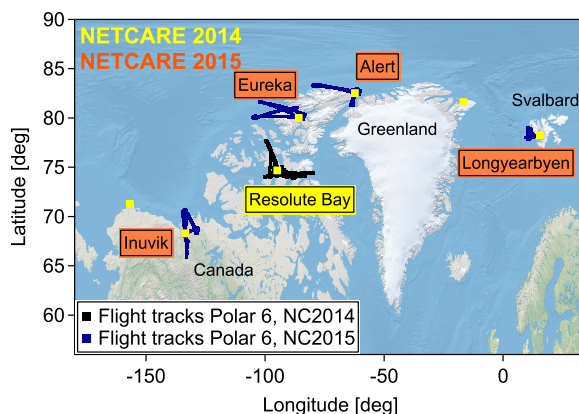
NETCARE 2014
NETCARE 2015

Eureka
Alert
Svalbard
Greenland
Longyearbyen
Resolute Bay
Inuvik
Canada

■ Flight tracks Polar 6, NC2014
■ Flight tracks Polar 6, NC2015

Latitude [deg]
90
85
80
75
70
65
60

-150
-100
-50
0
Longitude [deg]